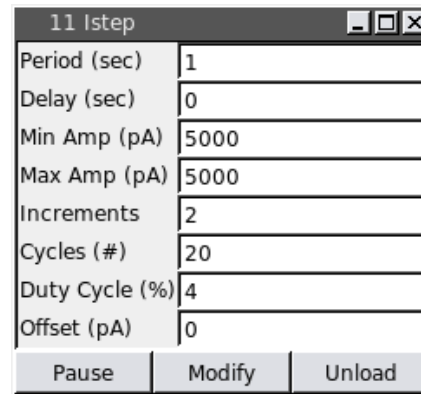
11 Istep

| | |
|---|---|
| Period (sec) | 1 |
| Delay (sec) | 0 |
| Min Amp (pA) | 5000 |
| Max Amp (pA) | 5000 |
| Increments | 2 |
| Cycles (#) | 20 |
| Duty Cycle (%) | 4 |
| Offset (pA) | 0 |

Pause Modify Unload